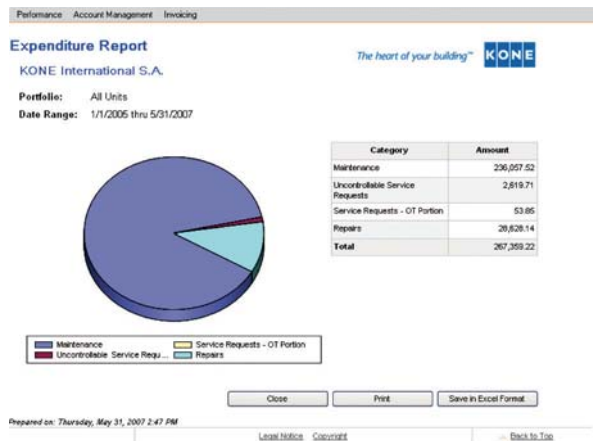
Perfomance Account Management Invoicing

Expenditure Report

KONE International S.A.

The heart of your building™ KONE

Portfolio: All Units

Date Range: 1/1/2005 thru 5/31/2007

| Category | Amount |
|---|---|
| Maintenance | 236,057.52 |
| Uncontrollable Service Requests | 2,619.71 |
| Service Requests - OT Portion | 53.85 |
| Repairs | 28,628.14 |
| Total | 267,359.22 |

Maintenance
Uncontrollable Service Requ...
Service Requests - OT Portion
Repairs

Close Print Save in Excel Format

Prepared on: Thursday, May 31, 2007 2:47 PM

Legal Notice Copyright

Back to Top